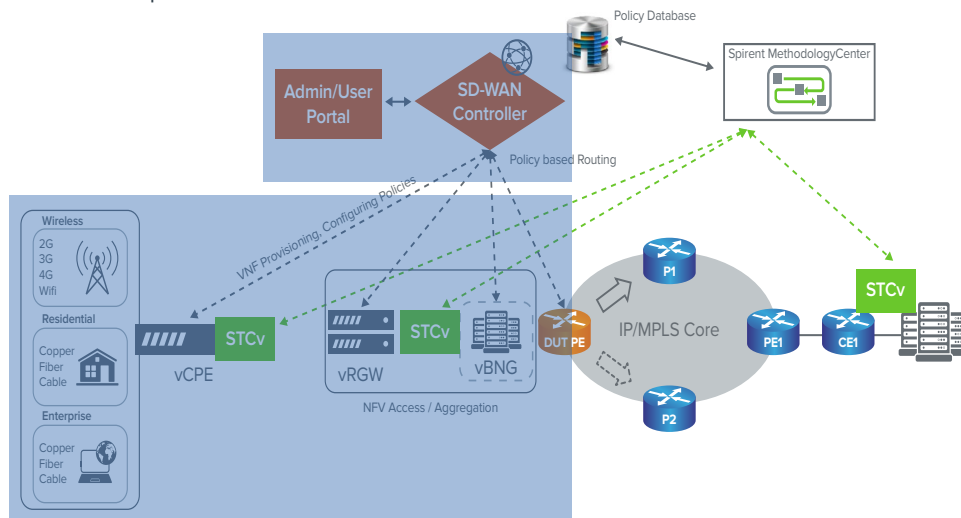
Policy Database

Spirent MethodologyCenter

Admin/User Portal

SD-WAN Controller

Policy based Routing

VNF Provisioning, Configuring Policies

Wireless
2G
3G
4G
Wifi

Residential
Copper
Fiber
Cable

Enterprise
Copper
Fiber
Cable

STCv
vCPE

STCv
vRGW
vBNG

NFV Access / Aggregation

DUT PE

P1

IP/MPLS Core

P2

PE1

CE1

STCv